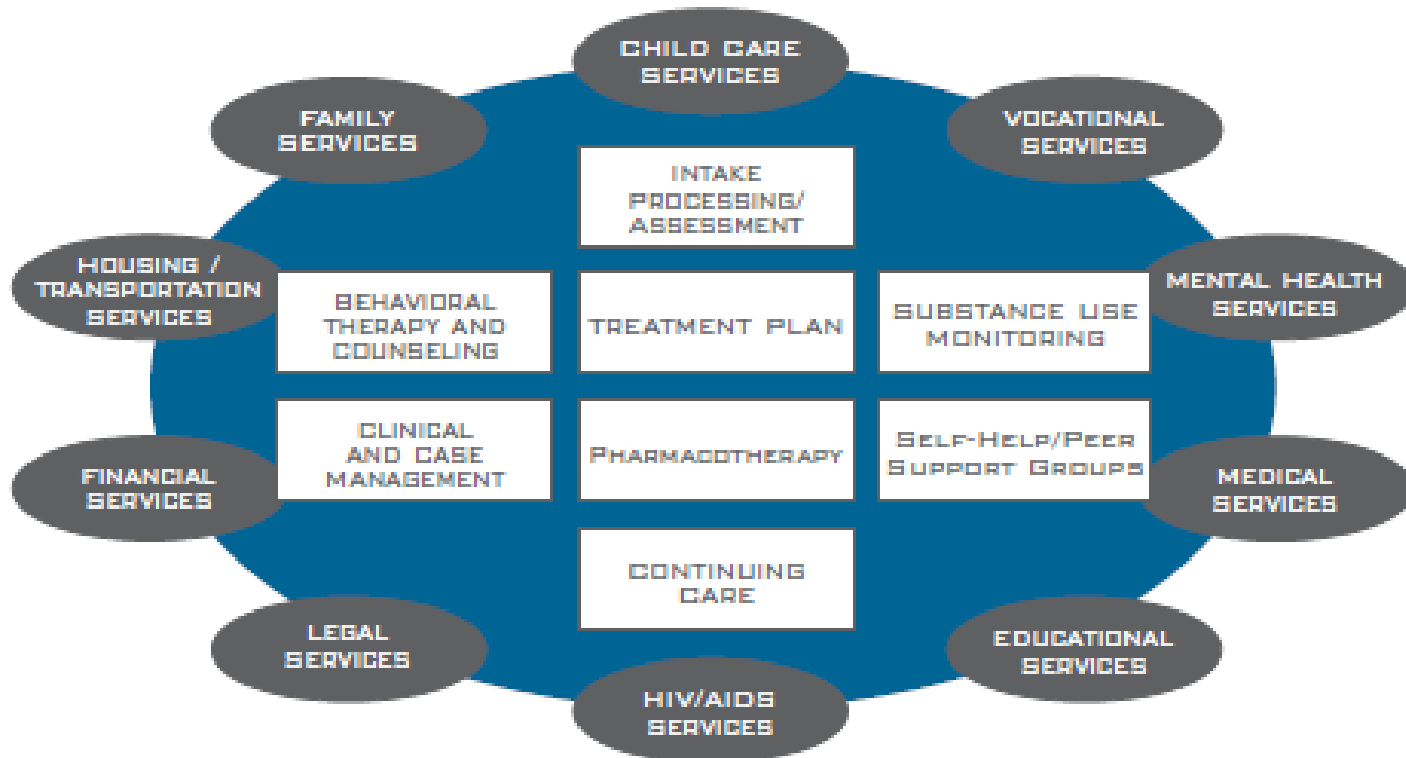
CHILD CARE SERVICES

FAMILY SERVICES

VOCATIONAL SERVICES

INTAKE PROCESSING/ ASSESSMENT

HOUSING / TRANSPORTATION SERVICES

BEHAVIORAL THERAPY AND COUNSELING

TREATMENT PLAN

SUBSTANCE USE MONITORING

MENTAL HEALTH SERVICES

CLINICAL AND CASE MANAGEMENT

PHARMACOTHERAPY

SELF-HELP/PEER SUPPORT GROUPS

FINANCIAL SERVICES

MEDICAL SERVICES

CONTINUING CARE

LEGAL SERVICES

EDUCATIONAL SERVICES

HIV/AIDS SERVICES